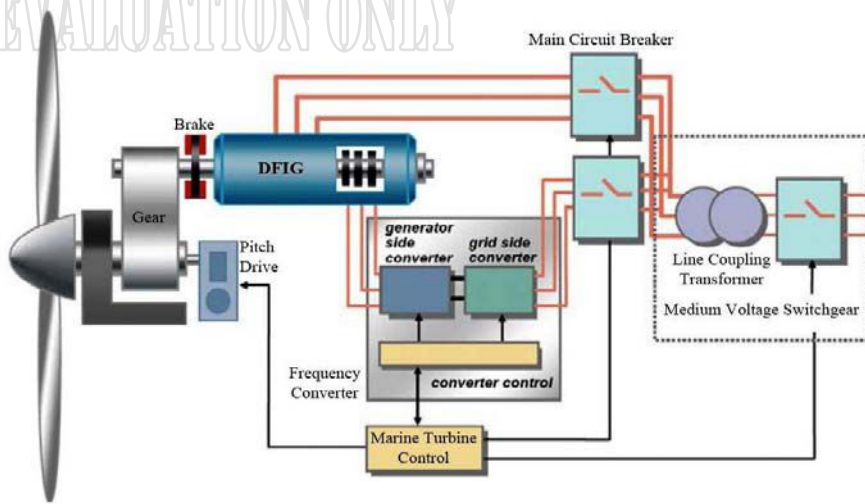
EVALUATION ONLY

Main Circuit Breaker

Brake

DFIG

Gear

Pitch Drive

generator side converter

grid side converter

Line Coupling Transformer

Medium Voltage Switchgear

Frequency Converter

converter control

Marine Turbine Control